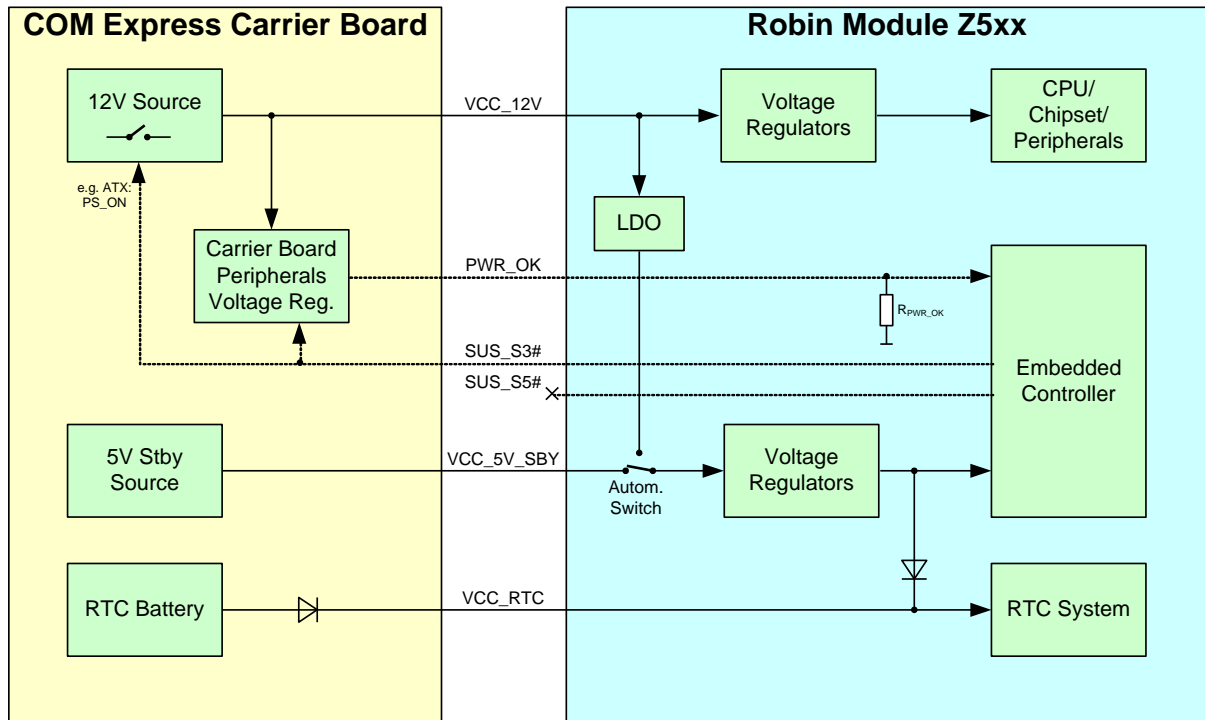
COM Express Carrier Board

Robin Module Z5xx

12V Source

VCC_12V

Voltage Regulators

CPU/ Chipset/ Peripherals

e.g. ATX: PS_ON

LDO

Carrier Board Peripherals Voltage Reg.

PWR_OK

$R_{PWR\_OK}$

SUS_S3#

Embedded Controller

SUS_S5#

5V Stby Source

VCC_5V_SBY

Voltage Regulators

Autom. Switch

RTC Battery

VCC_RTC

RTC System